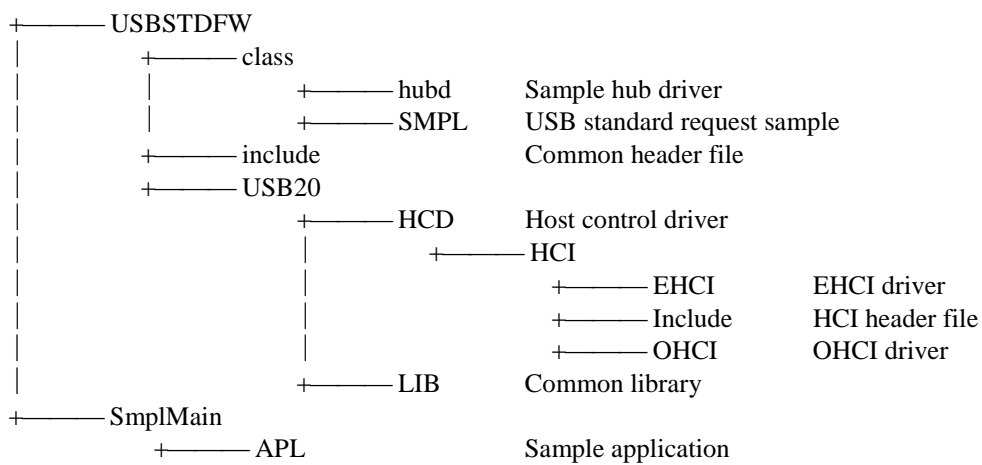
+——— USBSTDFW
│ +——— class
│ │ +——— hubd Sample hub driver
│ │ +——— SMPL USB standard request sample
│ +——— include Common header file
│ +——— USB20
│ +——— HCD Host control driver
│ │ +——— HCI
│ │ +——— EHCI EHCI driver
│ │ +——— Include HCI header file
│ │ +——— OHCI OHCI driver
│ +——— LIB Common library
+——— SmplMain
+——— APL Sample application